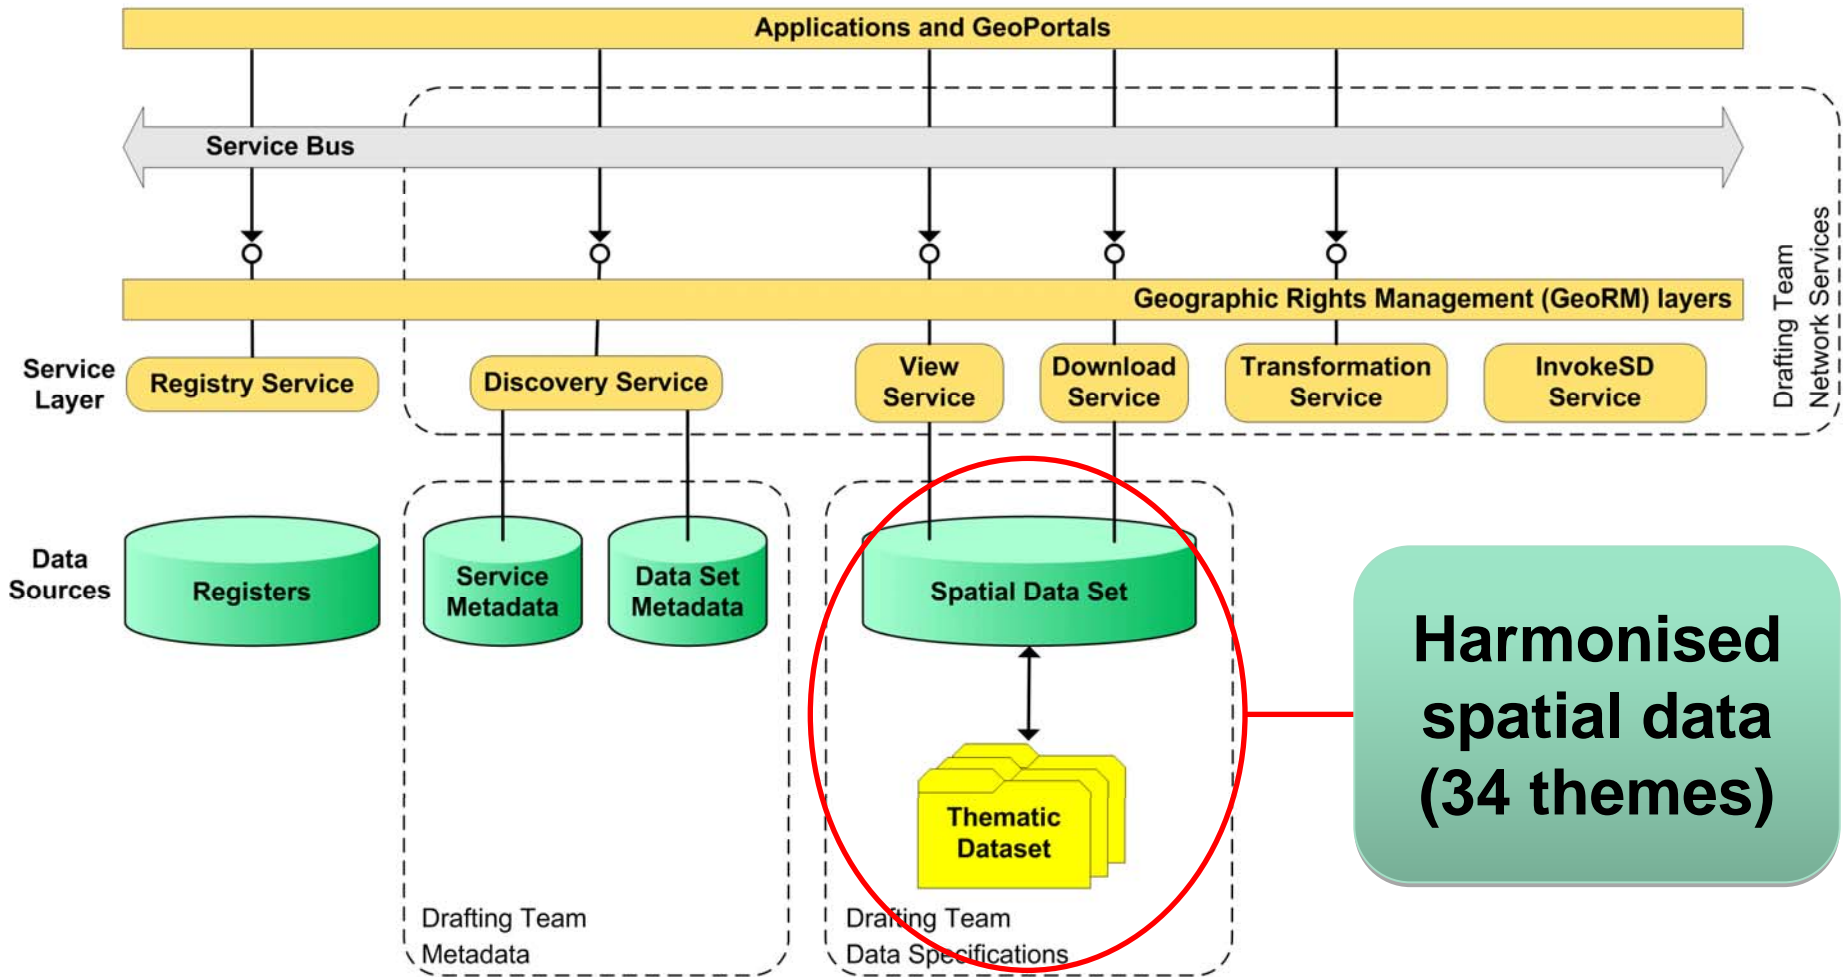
Applications and GeoPortals

Service Bus

Drafting Team
Network Services

Geographic Rights Management (GeoRM) layers

Service Layer

Registry Service

Discovery Service

View Service

Download Service

Transformation Service

InvokeSD Service

Data Sources

Registers

Service Metadata

Data Set Metadata

Spatial Data Set

Thematic Dataset

Drafting Team
Metadata

Drafting Team
Data Specifications

Harmonised spatial data (34 themes)